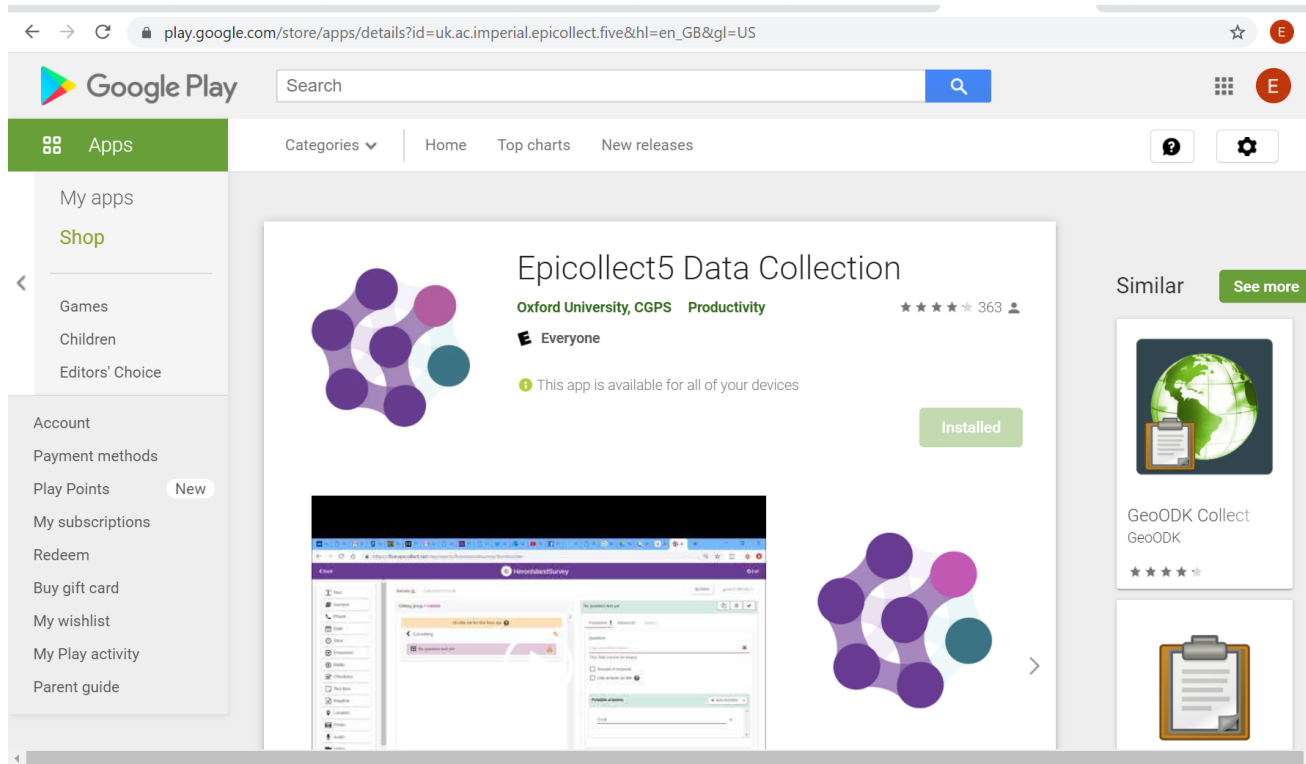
play.google.com/store/apps/details?id=uk.ac.imperial.epicollect.five&hl=en_GB&gl=US

Google Play

Search

Apps

Categories Home Top charts New releases

My apps
Shop

Games
Children
Editors' Choice

Account
Payment methods
Play Points New
My subscriptions
Redeem
Buy gift card
My wishlist
My Play activity
Parent guide

Epicollect5 Data Collection

Oxford University, CGPS Productivity 363

Everyone

This app is available for all of your devices

Installed

Similar See more

GeoODK Collect
GeoODK